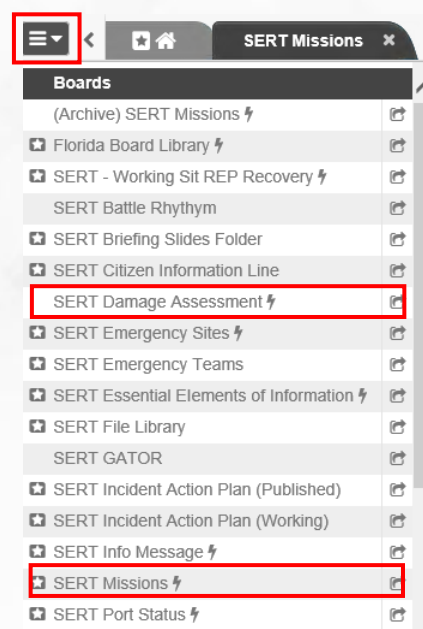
SERT Missions ×

Boards

(Archive) SERT Missions
Florida Board Library
SERT - Working Sit REP Recovery
SERT Battle Rhythym
SERT Briefing Slides Folder
SERT Citizen Information Line
SERT Damage Assessment
SERT Emergency Sites
SERT Emergency Teams
SERT Essential Elements of Information
SERT File Library
SERT GATOR
SERT Incident Action Plan (Published)
SERT Incident Action Plan (Working)
SERT Info Message
SERT Missions
SERT Port Status